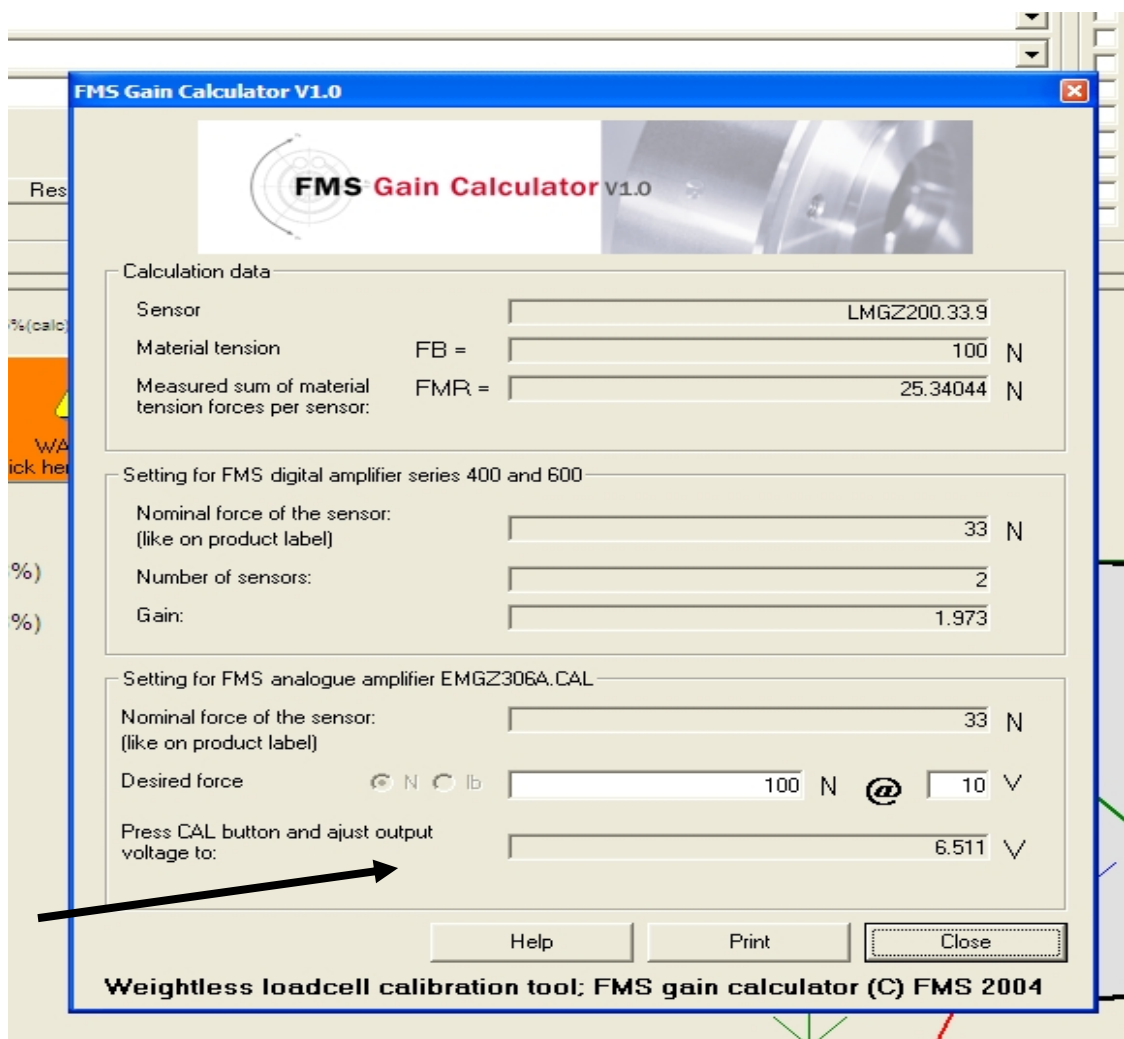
FMS Gain Calculator V1.0

FMS Gain Calculator V1.0

Res

%(calc)

WA
ick her

%)

%)

Calculation data

Sensor LMGZ200.33.9

Material tension FB = 100 N

Measured sum of material tension forces per sensor: FMR = 25.34044 N

Setting for FMS digital amplifier series 400 and 600

Nominal force of the sensor: (like on product label) 33 N

Number of sensors: 2

Gain: 1.973

Setting for FMS analogue amplifier EMGZ306A.CAL

Nominal force of the sensor: (like on product label) 33 N

Desired force N lb 100 N @ 10 V

Press CAL button and ajust output voltage to: 6.511 V

Help Print Close

Weightless loadcell calibration tool; FMS gain calculator (C) FMS 2004